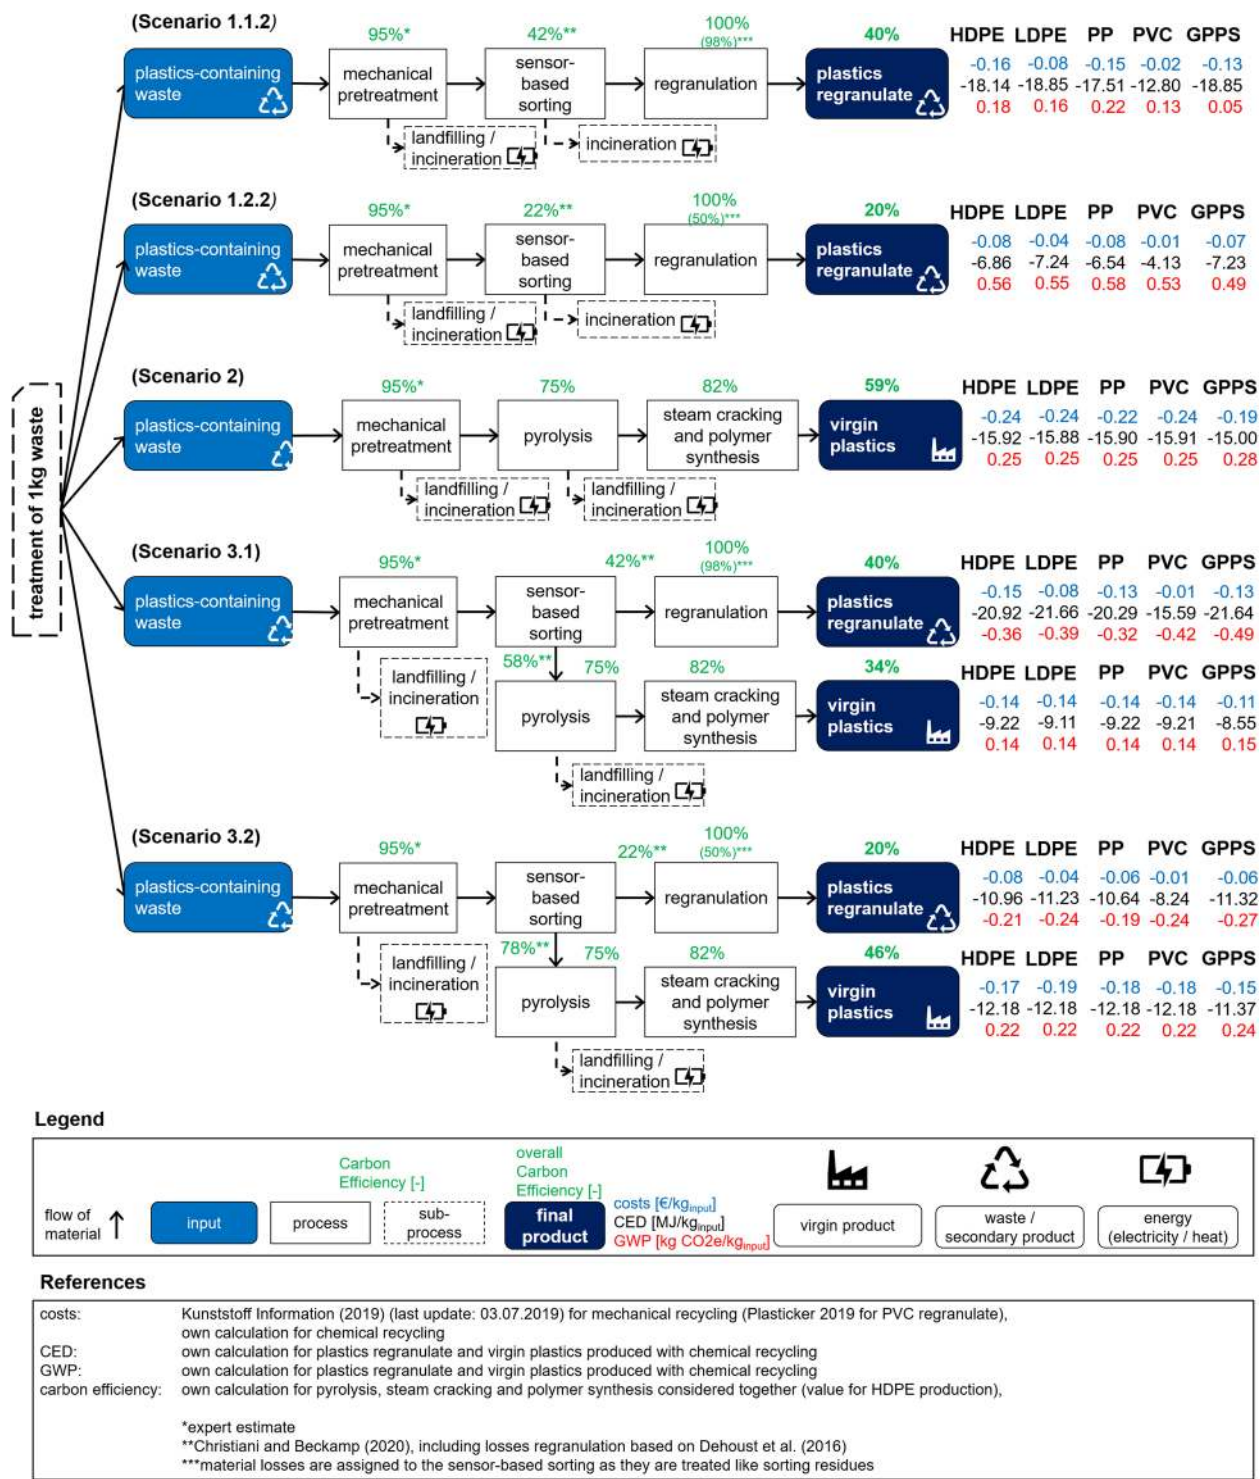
treatment of 1kg waste

(Scenario 1.1.2)

plastics-containing waste

95%*
mechanical pretreatment

landfilling / incineration

42%**
sensor-based sorting

incineration

100%
(98%)***
regranulation

40%
plastics regranulate

| HDPE | LDPE | PP | PVC | GPPS |
|---|---|---|---|---|
| -0.16 | -0.08 | -0.15 | -0.02 | -0.13 |
| -18.14 | -18.85 | -17.51 | -12.80 | -18.85 |
| 0.18 | 0.16 | 0.22 | 0.13 | 0.05 |

(Scenario 1.2.2)

plastics-containing waste

95%*
mechanical pretreatment

landfilling / incineration

22%**
sensor-based sorting

incineration

100%
(50%)***
regranulation

20%
plastics regranulate

| HDPE | LDPE | PP | PVC | GPPS |
|---|---|---|---|---|
| -0.08 | -0.04 | -0.08 | -0.01 | -0.07 |
| -6.86 | -7.24 | -6.54 | -4.13 | -7.23 |
| 0.56 | 0.55 | 0.58 | 0.53 | 0.49 |

(Scenario 2)

plastics-containing waste

95%*
mechanical pretreatment

landfilling / incineration

75%
pyrolysis

landfilling / incineration

82%
steam cracking and polymer synthesis

59%
virgin plastics

| HDPE | LDPE | PP | PVC | GPPS |
|---|---|---|---|---|
| -0.24 | -0.24 | -0.22 | -0.24 | -0.19 |
| -15.92 | -15.88 | -15.90 | -15.91 | -15.00 |
| 0.25 | 0.25 | 0.25 | 0.25 | 0.28 |

(Scenario 3.1)

plastics-containing waste

95%*
mechanical pretreatment

landfilling / incineration

sensor-based sorting

42%**
100%
(98%)***
regranulation

40%
plastics regranulate

| HDPE | LDPE | PP | PVC | GPPS |
|---|---|---|---|---|
| -0.15 | -0.08 | -0.13 | -0.01 | -0.13 |
| -20.92 | -21.66 | -20.29 | -15.59 | -21.64 |
| -0.36 | -0.39 | -0.32 | -0.42 | -0.49 |

58%**
75%
pyrolysis

landfilling / incineration

82%
steam cracking and polymer synthesis

34%
virgin plastics

| HDPE | LDPE | PP | PVC | GPPS |
|---|---|---|---|---|
| -0.14 | -0.14 | -0.14 | -0.14 | -0.11 |
| -9.22 | -9.11 | -9.22 | -9.21 | -8.55 |
| 0.14 | 0.14 | 0.14 | 0.14 | 0.15 |

(Scenario 3.2)

plastics-containing waste

95%*
mechanical pretreatment

landfilling / incineration

sensor-based sorting

22%**
100%
(50%)***
regranulation

20%
plastics regranulate

| HDPE | LDPE | PP | PVC | GPPS |
|---|---|---|---|---|
| -0.08 | -0.04 | -0.06 | -0.01 | -0.06 |
| -10.96 | -11.23 | -10.64 | -8.24 | -11.32 |
| -0.21 | -0.24 | -0.19 | -0.24 | -0.27 |

78%**
75%
pyrolysis

landfilling / incineration

82%
steam cracking and polymer synthesis

46%
virgin plastics

| HDPE | LDPE | PP | PVC | GPPS |
|---|---|---|---|---|
| -0.17 | -0.19 | -0.18 | -0.18 | -0.15 |
| -12.18 | -12.18 | -12.18 | -12.18 | -11.37 |
| 0.22 | 0.22 | 0.22 | 0.22 | 0.24 |

Legend

flow of material
input
Carbon Efficiency [-]
process
sub-process
overall Carbon Efficiency [-]
final product
costs [€/kg$_{input}$]
CED [MJ/kg$_{input}$]
GWP [kg CO2e/kg$_{input}$]
virgin product
waste / secondary product
energy (electricity / heat)

References

costs: Kunststoff Information (2019) (last update: 03.07.2019) for mechanical recycling (Plasticker 2019 for PVC regranulate), own calculation for chemical recycling
CED: own calculation for plastics regranulate and virgin plastics produced with chemical recycling
GWP: own calculation for plastics regranulate and virgin plastics produced with chemical recycling
carbon efficiency: own calculation for pyrolysis, steam cracking and polymer synthesis considered together (value for HDPE production),

*expert estimate
**Christiani and Beckamp (2020), including losses regranulation based on Dehoust et al. (2016)
***material losses are assigned to the sensor-based sorting as they are treated like sorting residues